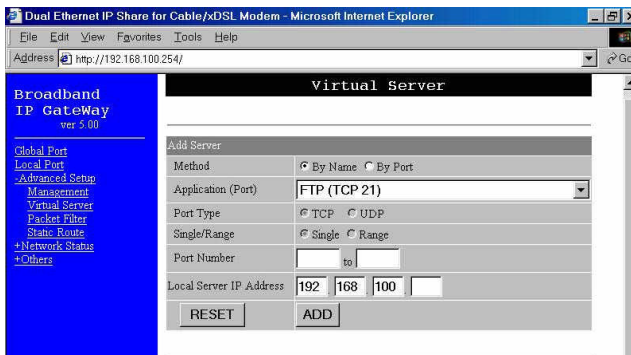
Dual Ethernet IP Share for Cable/xDSL Modem - Microsoft Internet Explorer

File Edit View Favorites Tools Help

Address http://192.168.100.254/

Go

Broadband IP GateWay ver 5.00

Global Port
Local Port
-Advanced Setup
Management
Virtual Server
Packet Filter
Static Route
+Network Status
+Others

Virtual Server

Add Server

| | |
|---|---|
| Method | By Name By Port |
| Application (Port) | FTP (TCP 21) |
| Port Type | TCP UDP |
| Single/Range | Single Range |
| Port Number | to |
| Local Server IP Address | 192 168 100 |
| RESET | ADD |